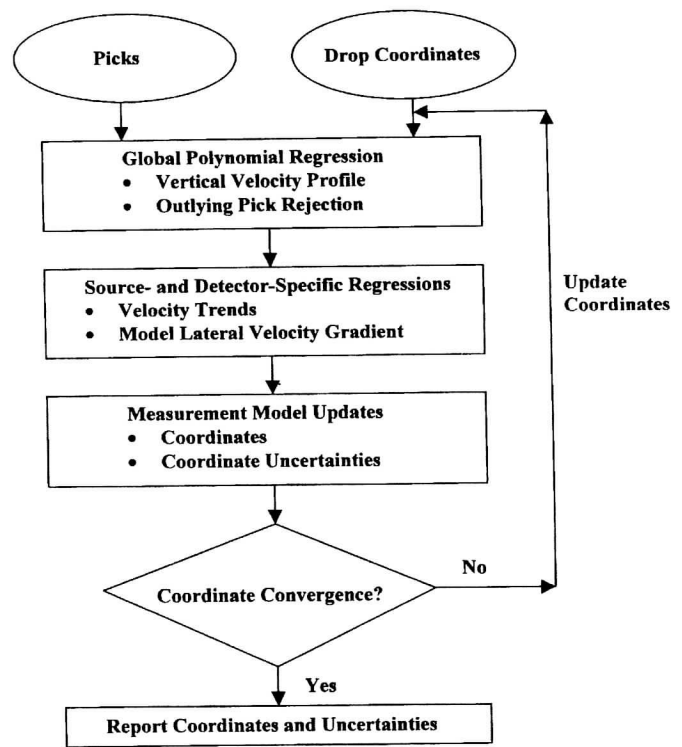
Picks

Drop Coordinates

Global Polynomial Regression
• Vertical Velocity Profile
• Outlying Pick Rejection

Source- and Detector-Specific Regressions
• Velocity Trends
• Model Lateral Velocity Gradient

Update Coordinates

Measurement Model Updates
• Coordinates
• Coordinate Uncertainties

Coordinate Convergence?

No

Yes

Report Coordinates and Uncertainties